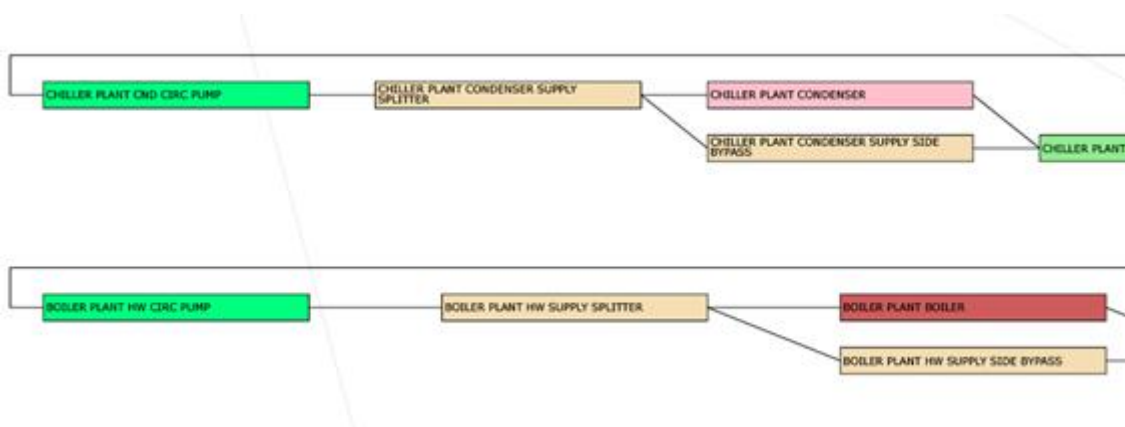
CHILLER PLANT CND CIRC PUMP

CHILLER PLANT CONDENSER SUPPLY SPLITTER

CHILLER PLANT CONDENSER

CHILLER PLANT CONDENSER SUPPLY SIDE BYPASS

CHILLER PLANT

BOILER PLANT HW CIRC PUMP

BOILER PLANT HW SUPPLY SPLITTER

BOILER PLANT BOILER

BOILER PLANT HW SUPPLY SIDE BYPASS